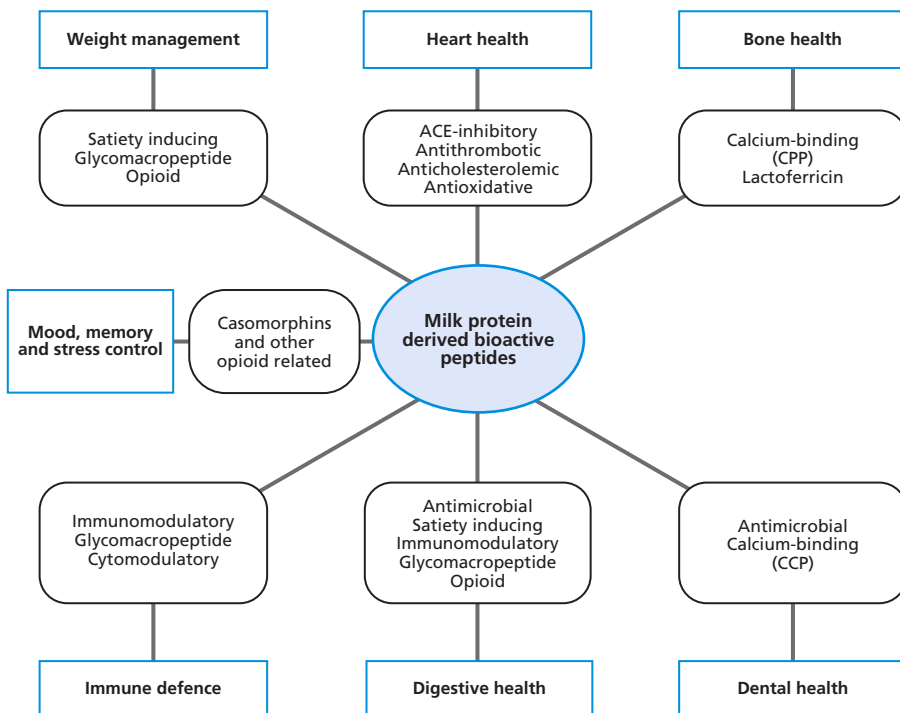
Weight management

Heart health

Bone health

Satiety inducing
Glycomacropeptide
Opioid

ACE-inhibitory
Antithrombotic
Anticholesterolemic
Antioxidative

Calcium-binding
(CPP)
Lactoferricin

Mood, memory and stress control

Casomorphins and other opioid related

Milk protein derived bioactive peptides

Immunomodulatory
Glycomacropeptide
Cytomodulatory

Antimicrobial
Satiety inducing
Immunomodulatory
Glycomacropeptide
Opioid

Antimicrobial
Calcium-binding
(CCP)

Immune defence

Digestive health

Dental health